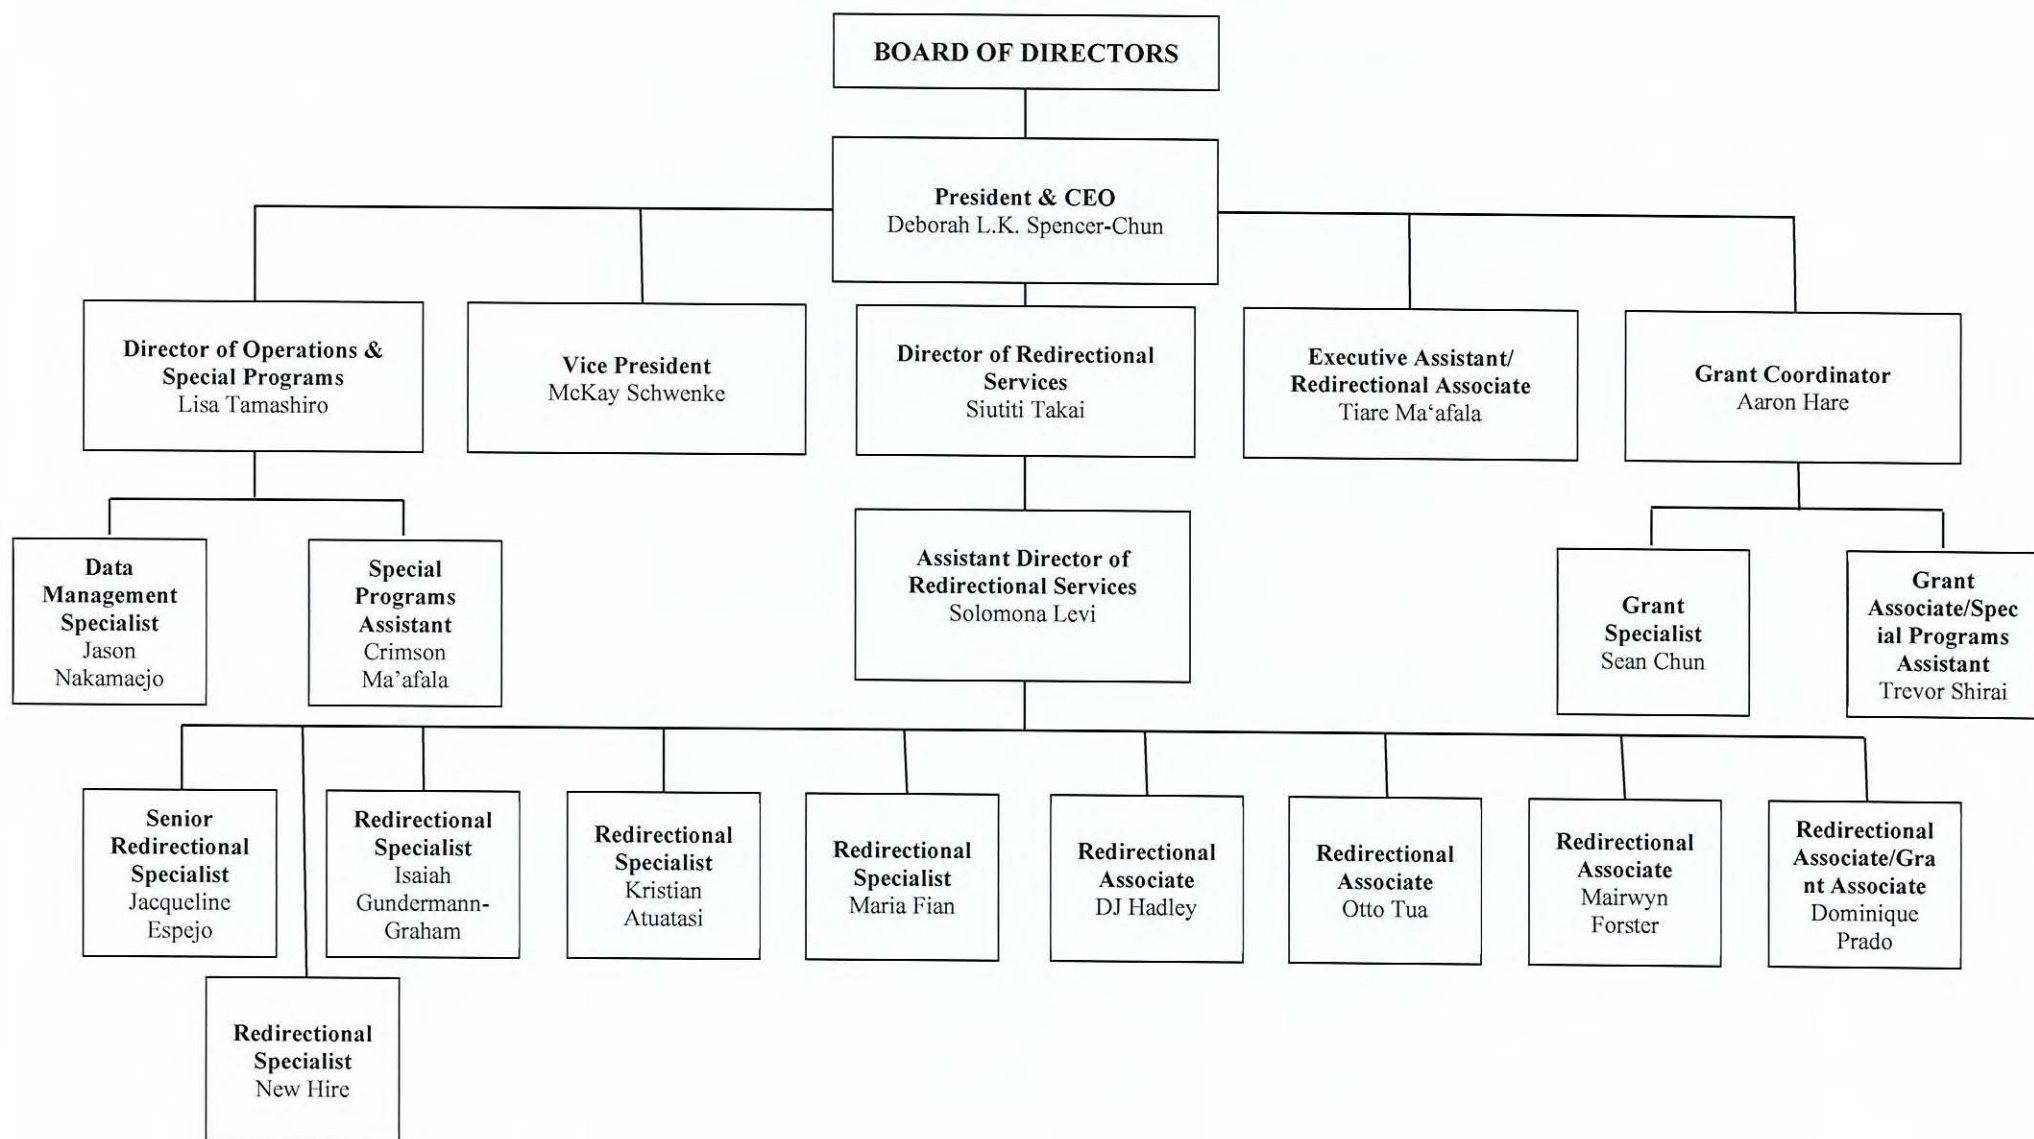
BOARD OF DIRECTORS

President & CEO
Deborah L.K. Spencer-Chun

Director of Operations & Special Programs
Lisa Tamashiro

Vice President
McKay Schwenke

Director of Redirectional Services
Siutiti Takai

Executive Assistant/ Redirectional Associate
Tiare Ma'afala

Grant Coordinator
Aaron Hare

Data Management Specialist
Jason Nakamaejo

Special Programs Assistant
Crimson Ma'afala

Assistant Director of Redirectional Services
Solomona Levi

Grant Specialist
Sean Chun

Grant Associate/Special Programs Assistant
Trevor Shirai

Senior Redirectional Specialist
Jacqueline Espejo

Redirectional Specialist
Isaiah Gundermann-Graham

Redirectional Specialist
Kristian Atuatasi

Redirectional Specialist
Maria Fian

Redirectional Associate
DJ Hadley

Redirectional Associate
Otto Tua

Redirectional Associate
Mairwyn Forster

Redirectional Associate/Grant Associate
Dominique Prado

Redirectional Specialist
New Hire